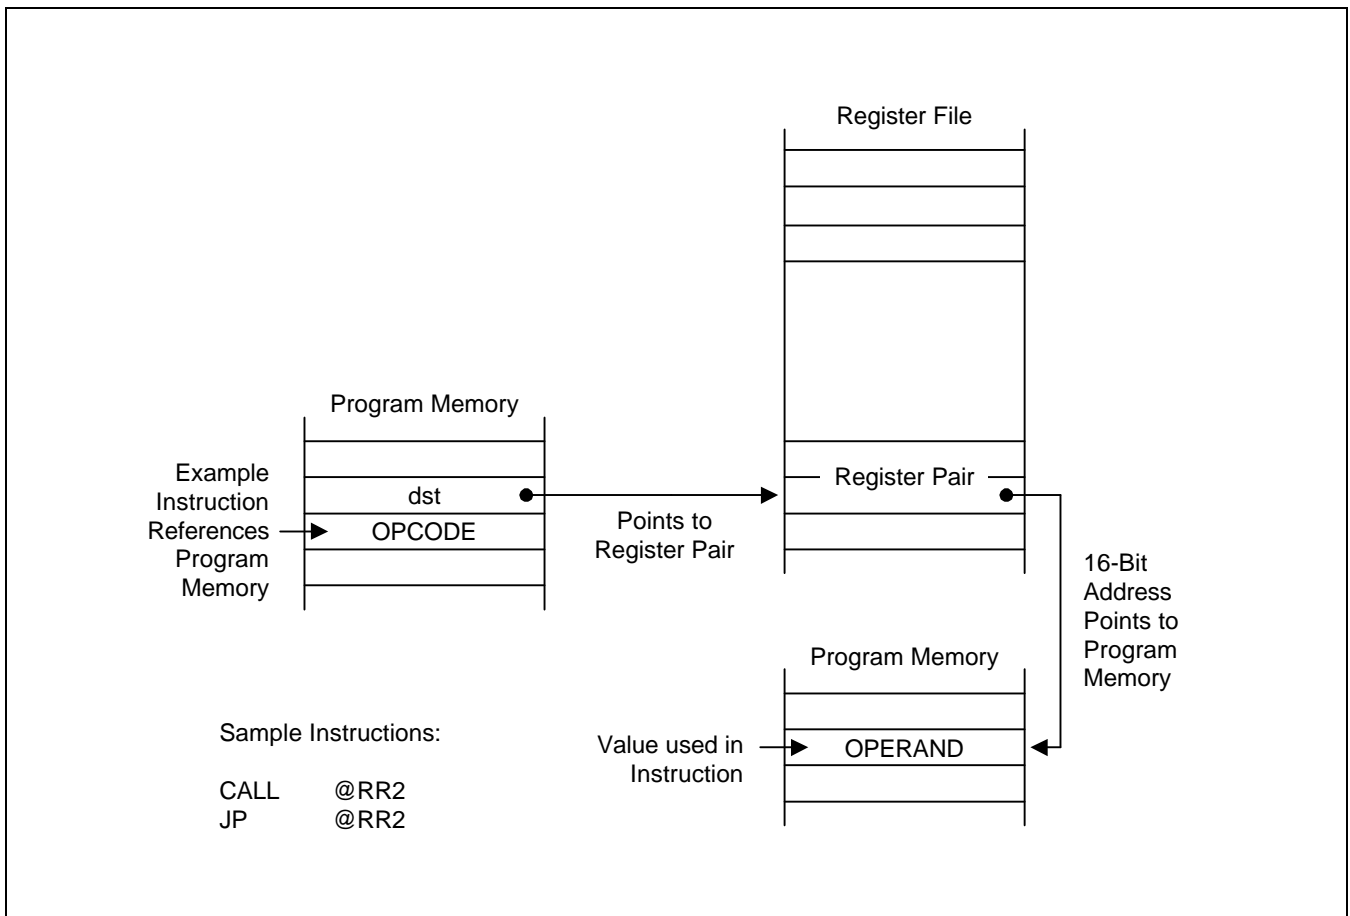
Register File

Program Memory

Example Instruction References Program Memory

dst

OPCODE

Points to Register Pair

Register Pair

16-Bit Address Points to Program Memory

Program Memory

Sample Instructions:

CALL @RR2
JP @RR2

Value used in Instruction

OPERAND